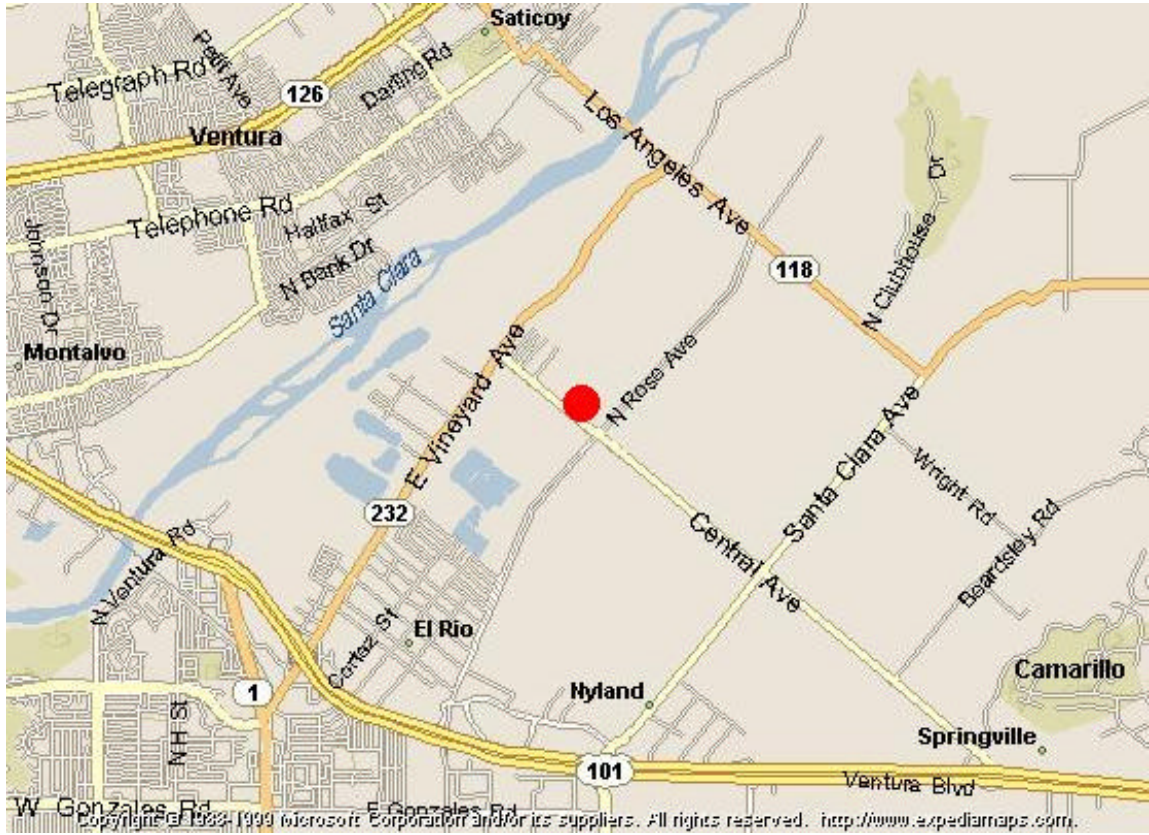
Saticoy
Petit Ave
Telegraph Rd
126
Darling Rd
Ventura
Los Angeles Ave
Telephone Rd
Halifax St
Johnson Dr
N Bank Dr
Santa Clara
118
N Clubhouse Dr
Montalvo
E Vineyard Ave
N Rose Ave
Santa Clara Ave
Wright Rd
232
Central Ave
Beardsley Rd
N Ventura Rd
Cortez St
El Rio
Camarillo
1
Nyland
N H St
Springville
101
Ventura Blvd
W Gonzales Rd
E Gonzales Rd
Copyright © 1988-1999 Microsoft Corporation and/or its suppliers. All rights reserved. http://www.expediamaps.com.